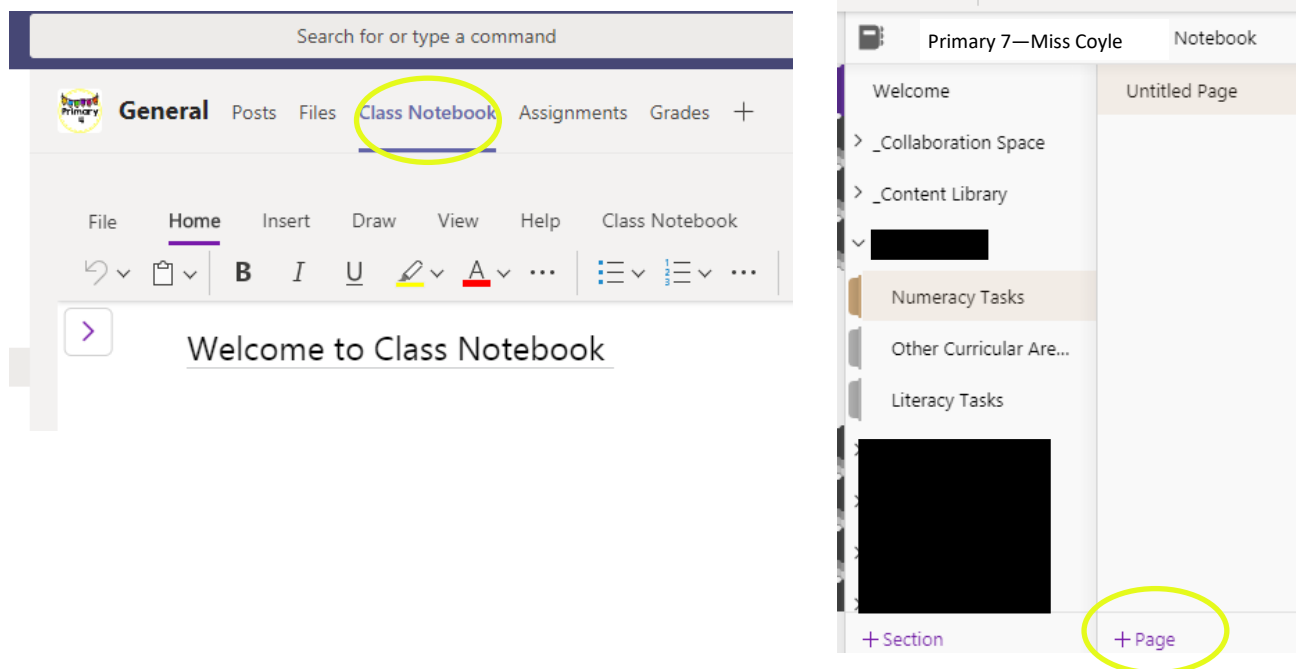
Search for or type a command

Primary 4

General Posts Files Class Notebook Assignments Grades +

File Home Insert Draw View Help Class Notebook

B I U A

Welcome to Class Notebook

Primary 7—Miss Coyle Notebook

Welcome

Untitled Page

_Collaboration Space

_Content Library

Numeracy Tasks

Other Curricular Are...

Literacy Tasks

+ Section

+ Page